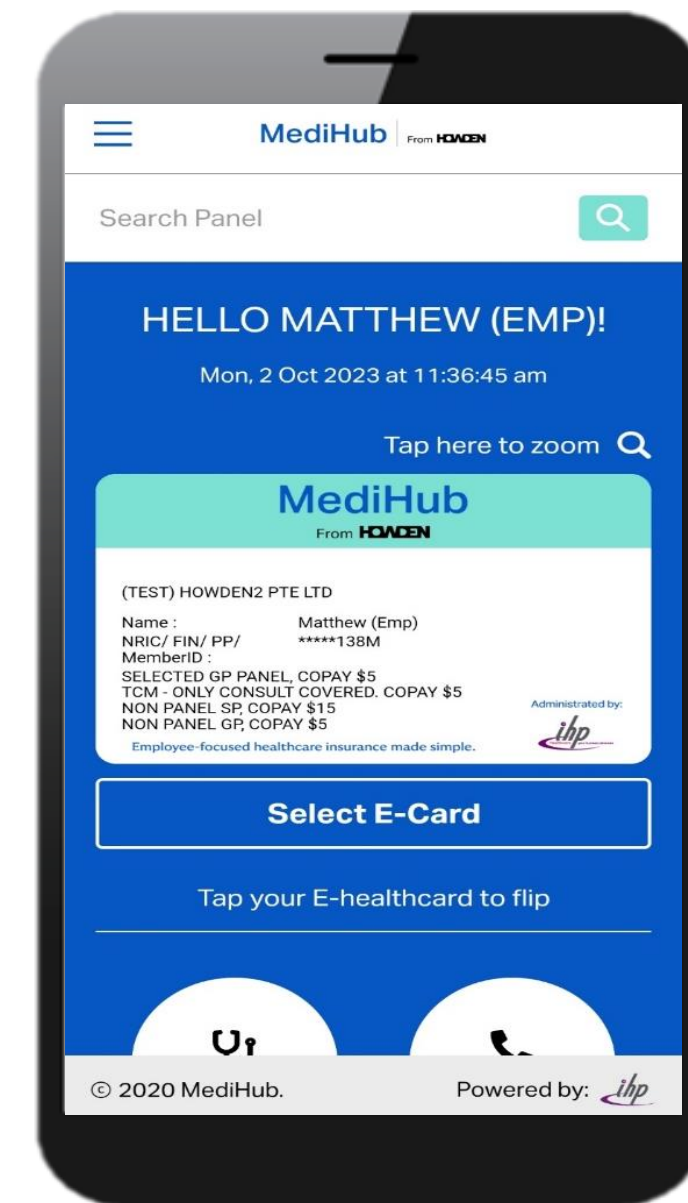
MediHub From HOWDEN

Search Panel

HELLO MATTHEW (EMP)!

Mon, 2 Oct 2023 at 11:36:45 am

Tap here to zoom

MediHub
From HOWDEN

(TEST) HOWDEN2 PTE LTD

Name : Matthew (Emp)
NRIC/ FIN/ PP/ MemberID : *****138M
SELECTED GP PANEL, COPAY $5
TCM - ONLY CONSULT COVERED. COPAY $5
NON PANEL SP, COPAY $15
NON PANEL GP, COPAY $5

Administrated by:
ihp

Employee-focused healthcare insurance made simple.

Select E-Card

Tap your E-healthcard to flip

© 2020 MediHub.

Powered by: ihp